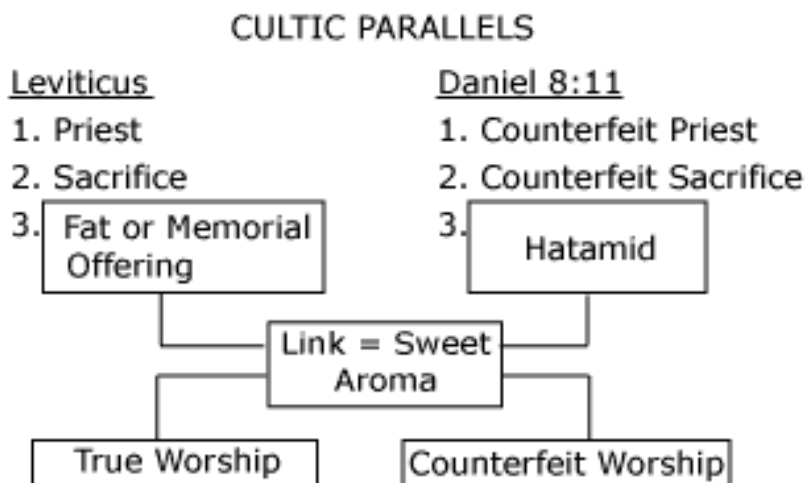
CULTIC PARALLELS

Leviticus
1. Priest
2. Sacrifice
3. Fat or Memorial Offering

Daniel 8:11
1. Counterfeit Priest
2. Counterfeit Sacrifice
3. Hatamid

Link = Sweet Aroma

True Worship

Counterfeit Worship